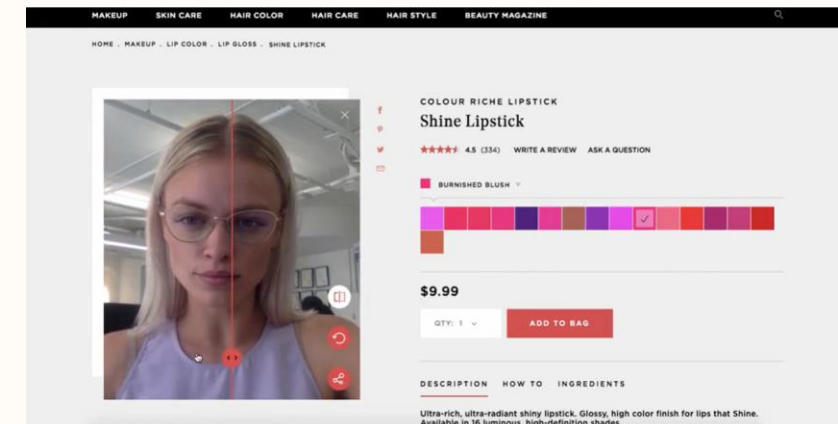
MAKEUP SKIN CARE HAIR COLOR HAIR CARE HAIR STYLE BEAUTY MAGAZINE

HOME . MAKEUP . LIP COLOR . LIP GLOSS . SHINE LIPSTICK

COLOUR RICHE LIPSTICK

Shine Lipstick

4.5 (334) WRITE A REVIEW ASK A QUESTION

BURNISHED BLUSH

$9.99

QTY: 1

ADD TO BAG

DESCRIPTION HOW TO INGREDIENTS

Ultra-rich, ultra-radiant shiny lipstick. Glossy, high color finish for lips that Shine. Available in 16 luminous, high-definition shades.